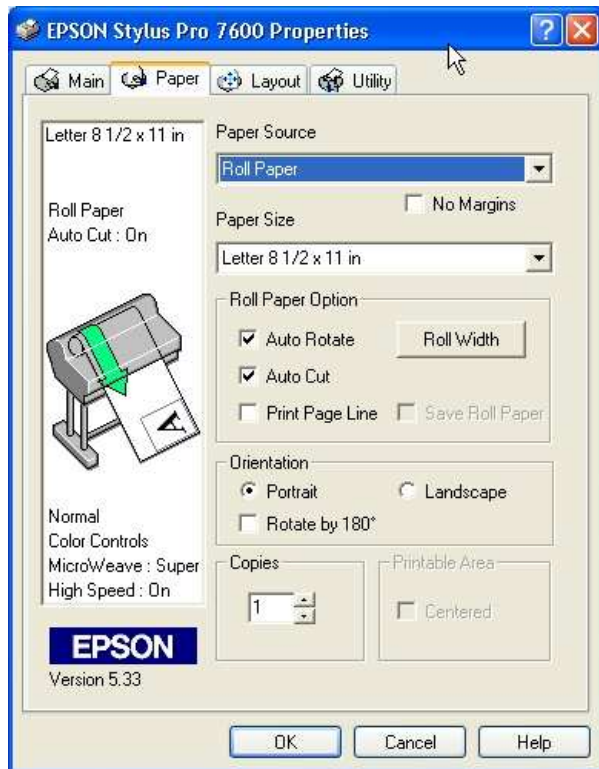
EPSON Stylus Pro 7600 Properties

Main | Paper | Layout | Utility

Letter 8 1/2 x 11 in

Roll Paper
Auto Cut : On

Normal
Color Controls
MicroWeave : Super
High Speed : On

EPSON
Version 5.33

Paper Source
Roll Paper

No Margins

Paper Size
Letter 8 1/2 x 11 in

Roll Paper Option
Auto Rotate
Roll Width
Auto Cut
Print Page Line
Save Roll Paper

Orientation
Portrait
Landscape
Rotate by 180°

Copies
1

Printable Area
Centered

OK
Cancel
Help